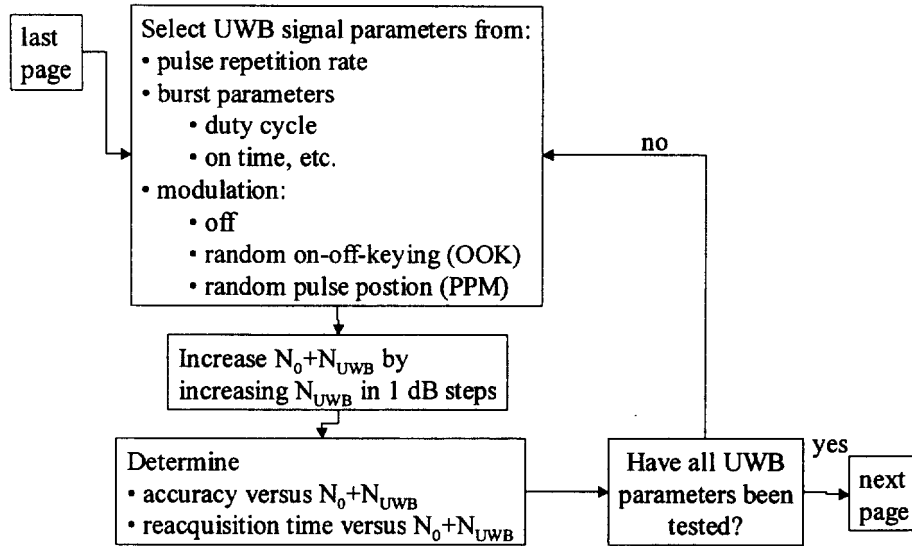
last page

Select UWB signal parameters from:
• pulse repetition rate
• burst parameters
• duty cycle
• on time, etc.
• modulation:
• off
• random on-off-keying (OOK)
• random pulse postion (PPM)

no

Increase $N_0+N_{UWB}$ by increasing $N_{UWB}$ in 1 dB steps

Determine
• accuracy versus $N_0+N_{UWB}$
• reacquisition time versus $N_0+N_{UWB}$

Have all UWB parameters been tested?

yes

next page